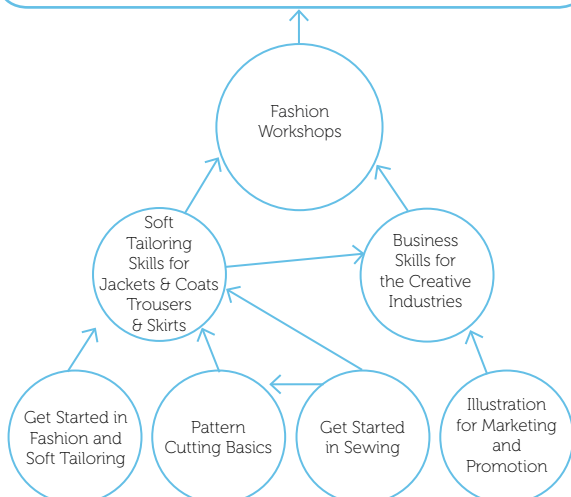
Fashion Workshops

Soft Tailoring Skills for Jackets & Coats Trousers & Skirts

Business Skills for the Creative Industries

Get Started in Fashion and Soft Tailoring

Pattern Cutting Basics

Get Started in Sewing

Illustration for Marketing and Promotion